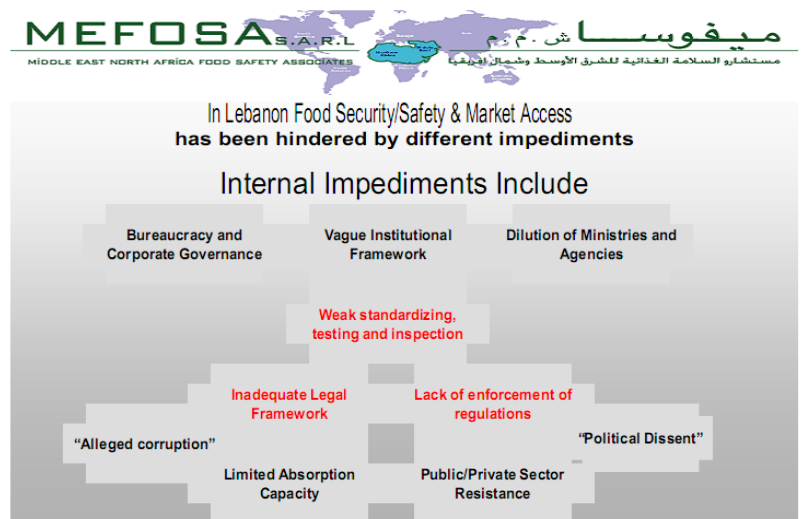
MEFOSA S.A.R.L

MIDDLE EAST NORTH AFRICA FOOD SAFETY ASSOCIATES

ميفوسا ش.م.م

مستشارو السلامة الغذائية للشرق الأوسط وشمال أفريقيا

In Lebanon Food Security/Safety & Market Access has been hindered by different impediments

Internal Impediments Include

Bureaucracy and Corporate Governance

Vague Institutional Framework

Dilution of Ministries and Agencies

Weak standardizing, testing and inspection

Inadequate Legal Framework

Lack of enforcement of regulations

“Alleged corruption”

“Political Dissent”

Limited Absorption Capacity

Public/Private Sector Resistance